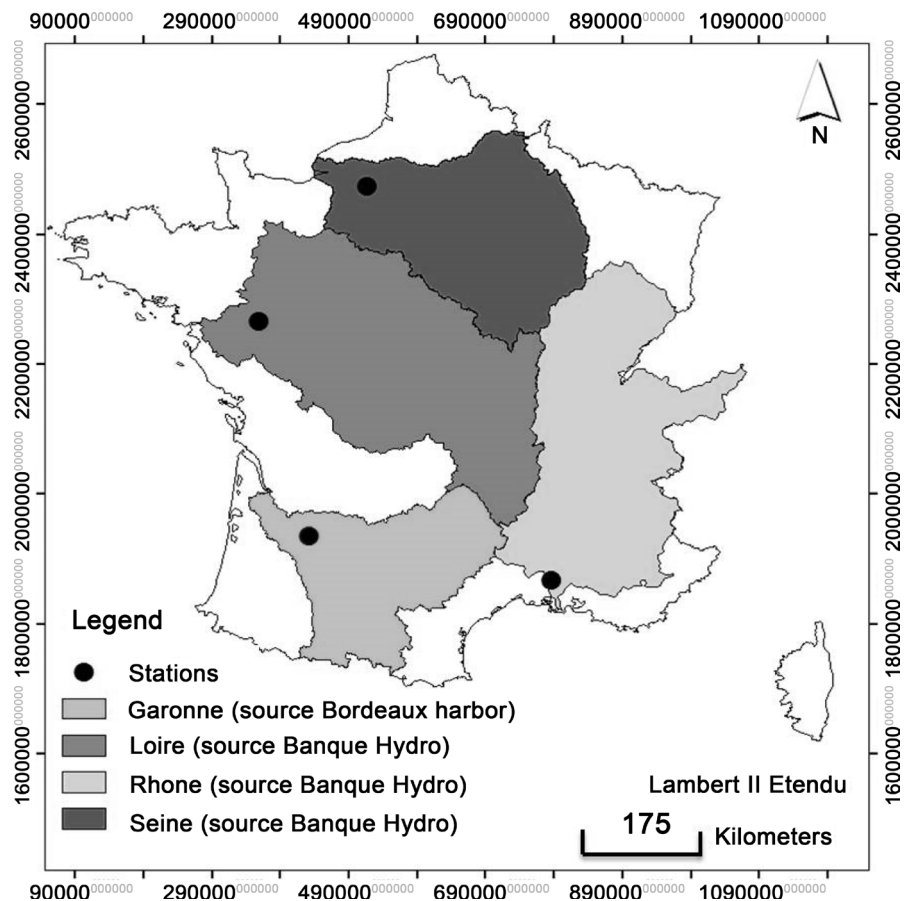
90000.000000 290000.000000 490000.000000 690000.000000 890000.000000 1090000.000000

2600000.000000
2400000.000000
2200000.000000
2000000.000000
1800000.000000
1600000.000000

2600000.000000
2400000.000000
2200000.000000
2000000.000000
1800000.000000
1600000.000000

N

Legend

Stations

Garonne (source Bordeaux harbor)

Loire (source Banque Hydro)

Rhone (source Banque Hydro)

Seine (source Banque Hydro)

Lambert II Etendu

175

Kilometers

90000.000000 290000.000000 490000.000000 690000.000000 890000.000000 1090000.000000